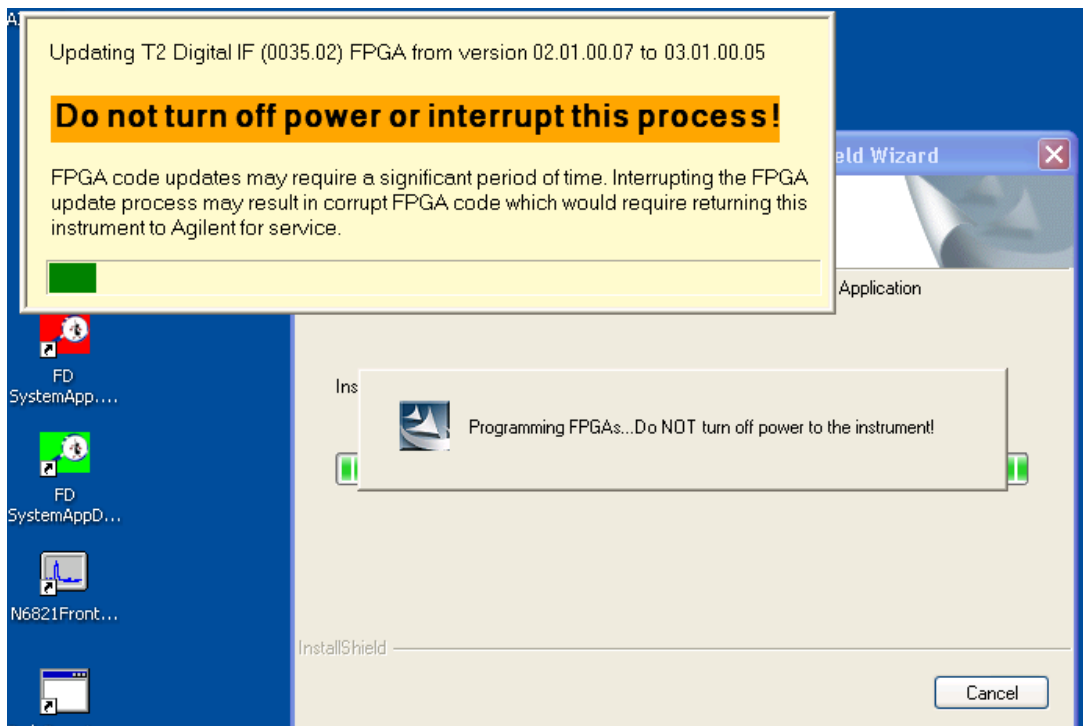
Updating T2 Digital IF (0035.02) FPGA from version 02.01.00.07 to 03.01.00.05

Do not turn off power or interrupt this process!

FPGA code updates may require a significant period of time. Interrupting the FPGA update process may result in corrupt FPGA code which would require returning this instrument to Agilent for service.

eld Wizard

Application

Ins

Programming FPGAs...Do NOT turn off power to the instrument!

FD SystemApp....

FD SystemAppD...

N6821Front...

InstallShield

Cancel